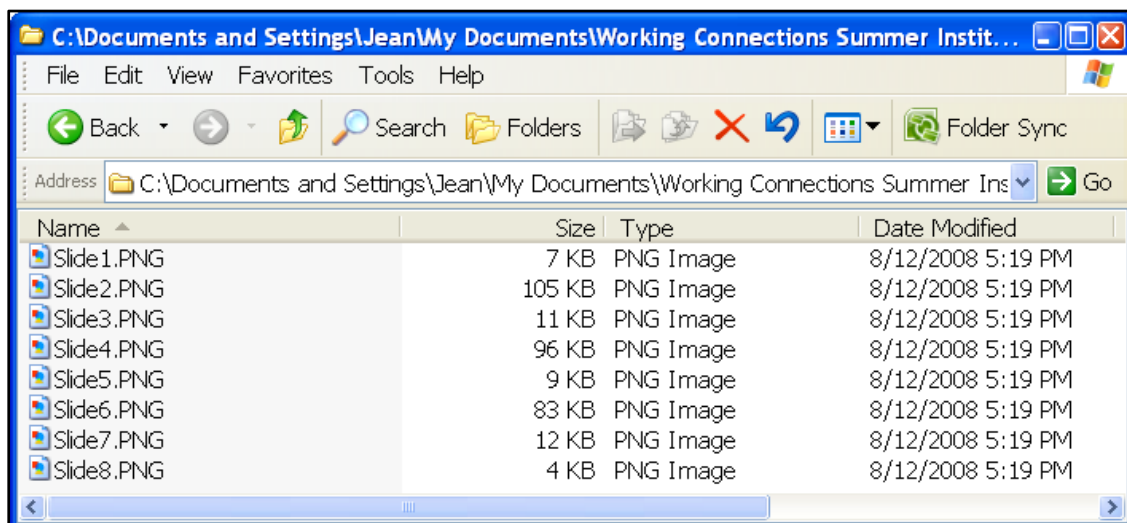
C:\Documents and Settings\Jean\My Documents\Working Connections Summer Instit...

File Edit View Favorites Tools Help

Back Search Folders Folder Sync

Address C:\Documents and Settings\Jean\My Documents\Working Connections Summer Ins Go

| Name | Size | Type | Date Modified |
|---|---|---|---|
| Slide1.PNG | 7 KB | PNG Image | 8/12/2008 5:19 PM |
| Slide2.PNG | 105 KB | PNG Image | 8/12/2008 5:19 PM |
| Slide3.PNG | 11 KB | PNG Image | 8/12/2008 5:19 PM |
| Slide4.PNG | 96 KB | PNG Image | 8/12/2008 5:19 PM |
| Slide5.PNG | 9 KB | PNG Image | 8/12/2008 5:19 PM |
| Slide6.PNG | 83 KB | PNG Image | 8/12/2008 5:19 PM |
| Slide7.PNG | 12 KB | PNG Image | 8/12/2008 5:19 PM |
| Slide8.PNG | 4 KB | PNG Image | 8/12/2008 5:19 PM |